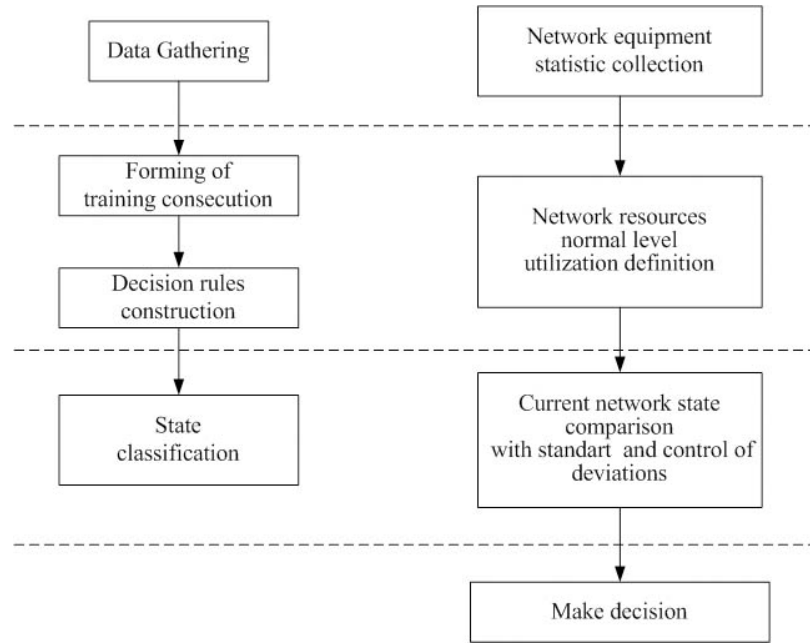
Data Gathering

Network equipment statistic collection

Forming of training consecution

Decision rules construction

Network resources normal level utilization definition

State classification

Current network state comparison with standart and control of deviations

Make decision